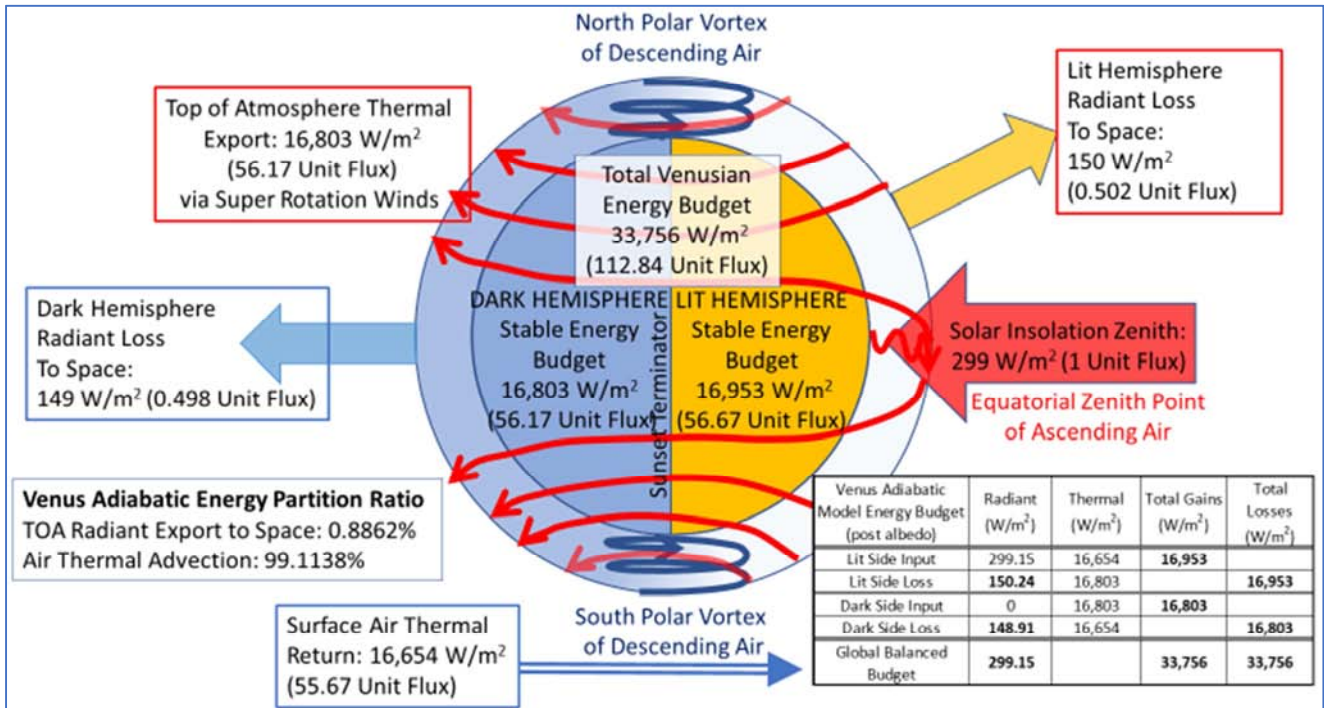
North Polar Vortex of Descending Air

Top of Atmosphere Thermal Export: 16,803 W/m$^2$ (56.17 Unit Flux) via Super Rotation Winds

Lit Hemisphere Radiant Loss To Space: 150 W/m$^2$ (0.502 Unit Flux)

Total Venusian Energy Budget 33,756 W/m$^2$ (112.84 Unit Flux)

Dark Hemisphere Radiant Loss To Space: 149 W/m$^2$ (0.498 Unit Flux)

DARK HEMISPHERE Stable Energy Budget 16,803 W/m$^2$ (56.17 Unit Flux)

Sunset Terminator

LIT HEMISPHERE Stable Energy Budget 16,953 W/m$^2$ (56.67 Unit Flux)

Solar Insolation Zenith: 299 W/m$^2$ (1 Unit Flux)

Equatorial Zenith Point of Ascending Air

Venus Adiabatic Energy Partition Ratio
TOA Radiant Export to Space: 0.8862%
Air Thermal Advection: 99.1138%

| Venus Adiabatic Model Energy Budget (post albedo) | Radiant (W/m$^2$) | Thermal (W/m$^2$) | Total Gains (W/m$^2$) | Total Losses (W/m$^2$) |
|---|---|---|---|---|
| Lit Side Input | 299.15 | 16,654 | 16,953 | |
| Lit Side Loss | 150.24 | 16,803 | | 16,953 |
| Dark Side Input | 0 | 16,803 | 16,803 | |
| Dark Side Loss | 148.91 | 16,654 | | 16,803 |
| Global Balanced Budget | 299.15 | | 33,756 | 33,756 |

South Polar Vortex of Descending Air

Surface Air Thermal Return: 16,654 W/m$^2$ (55.67 Unit Flux)